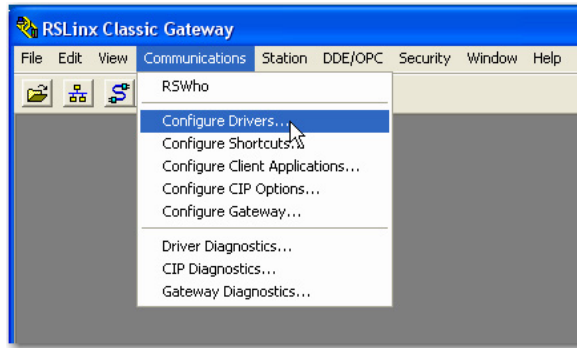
RSLinx Classic Gateway

File Edit View Communications Station DDE/OPC Security Window Help

RSWho

Configure Drivers...
Configure Shortcuts...
Configure Client Applications...
Configure CIP Options...
Configure Gateway...

Driver Diagnostics...
CIP Diagnostics...
Gateway Diagnostics...